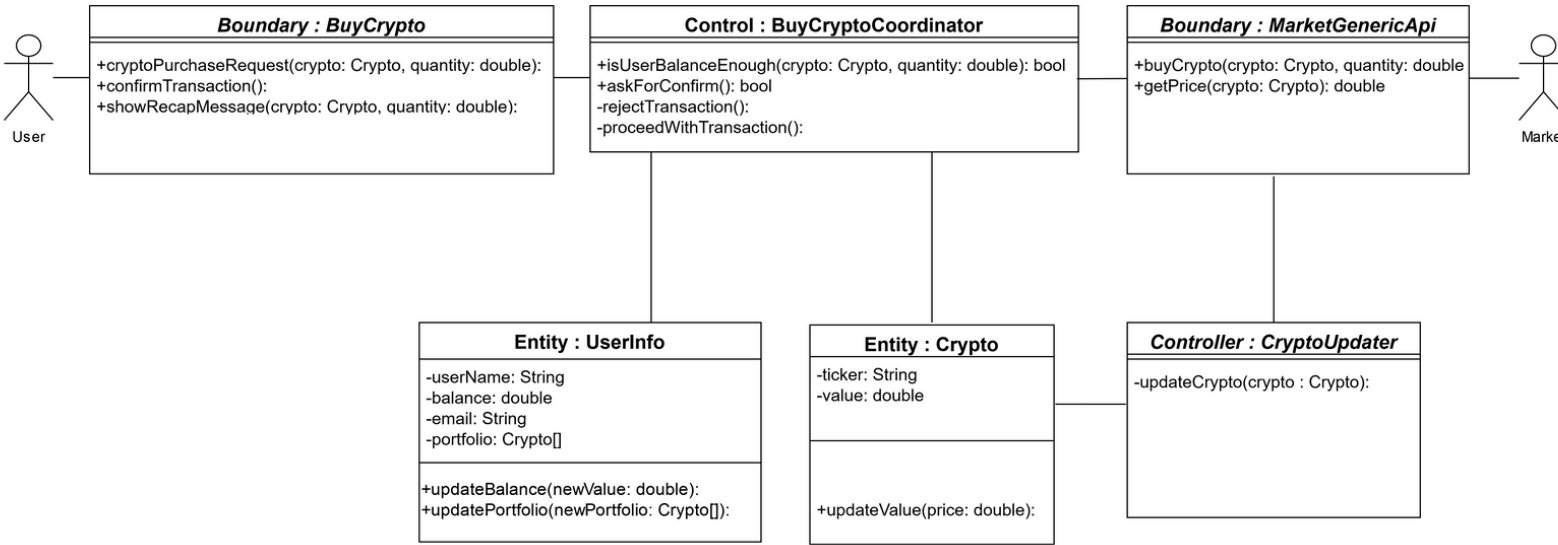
User

Boundary : BuyCrypto

+cryptoPurchaseRequest(crypto: Crypto, quantity: double):
+confirmTransaction():
+showRecapMessage(crypto: Crypto, quantity: double):

Control : BuyCryptoCoordinator

+isUserBalanceEnough(crypto: Crypto, quantity: double): bool
+askForConfirm(): bool
-rejectTransaction():
-proceedWithTransaction():

Boundary : MarketGenericApi

+buyCrypto(crypto: Crypto, quantity: double
+getPrice(crypto: Crypto): double

Marke

Entity : UserInfo

-userName: String
-balance: double
-email: String
-portfolio: Crypto[]

+updateBalance(newValue: double):
+updatePortfolio(newPortfolio: Crypto[]):

Entity : Crypto

-ticker: String
-value: double

+updateValue(price: double):

Controller : CryptoUpdater

-updateCrypto(crypto : Crypto):